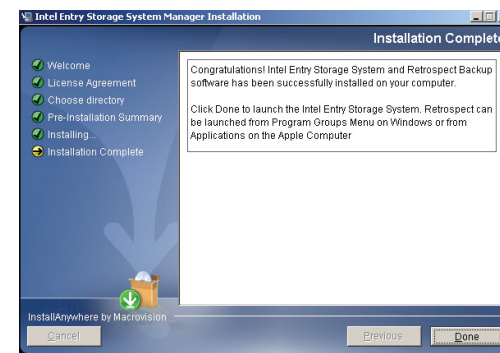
Intel Entry Storage System Manager Installation

Installation Complete

Welcome
License Agreement
Choose directory
Pre-Installation Summary
Installing...
Installation Complete

Congratulations! Intel Entry Storage System and Retrospect Backup software has been successfully installed on your computer.

Click Done to launch the Intel Entry Storage System. Retrospect can be launched from Program Groups Menu on Windows or from Applications on the Apple Computer

InstallAnywhere by Macrovision

Cancel

Previous

Done